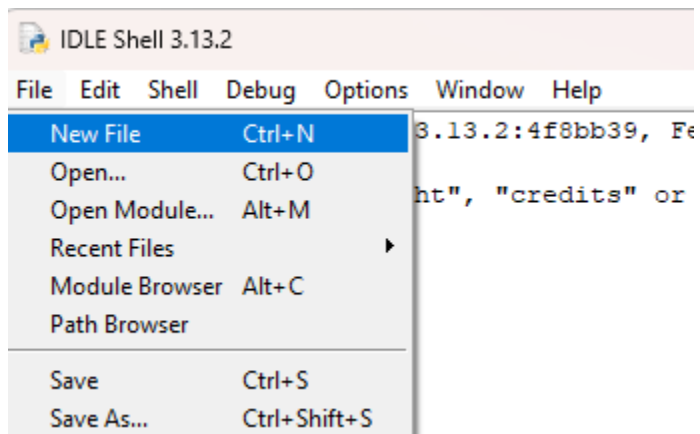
IDLE Shell 3.13.2

File Edit Shell Debug Options Window Help

New File Ctrl+N
Open... Ctrl+O
Open Module... Alt+M
Recent Files
Module Browser Alt+C
Path Browser
Save Ctrl+S
Save As... Ctrl+Shift+S

3.13.2:4f8bb39, Fe
ht", "credits" or